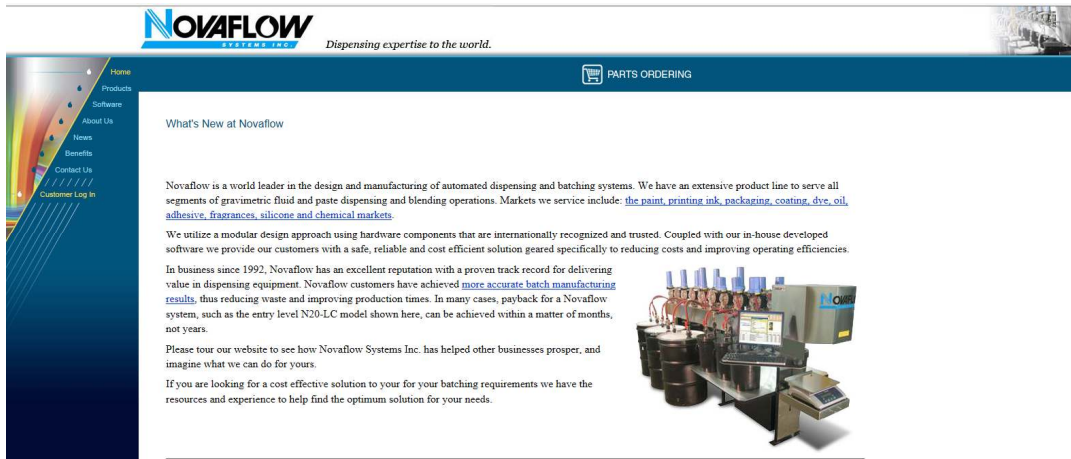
NOVAFLOW
SYSTEMS INC.
Dispensing expertise to the world.

Home
Products
Software
About Us
News
Benefits
Contact Us
Customer Log In

PARTS ORDERING

What's New at Novaflow

Novaflow is a world leader in the design and manufacturing of automated dispensing and batching systems. We have an extensive product line to serve all segments of gravimetric fluid and paste dispensing and blending operations. Markets we service include: the paint, printing ink, packaging, coating, dye, oil, adhesive, fragrances, silicone and chemical markets.

We utilize a modular design approach using hardware components that are internationally recognized and trusted. Coupled with our in-house developed software we provide our customers with a safe, reliable and cost efficient solution geared specifically to reducing costs and improving operating efficiencies.

In business since 1992, Novaflow has an excellent reputation with a proven track record for delivering value in dispensing equipment. Novaflow customers have achieved more accurate batch manufacturing results, thus reducing waste and improving production times. In many cases, payback for a Novaflow system, such as the entry level N20-LC model shown here, can be achieved within a matter of months, not years.

Please tour our website to see how Novaflow Systems Inc. has helped other businesses prosper, and imagine what we can do for yours.

If you are looking for a cost effective solution to your for your batching requirements we have the resources and experience to help find the optimum solution for your needs.

NOVAF